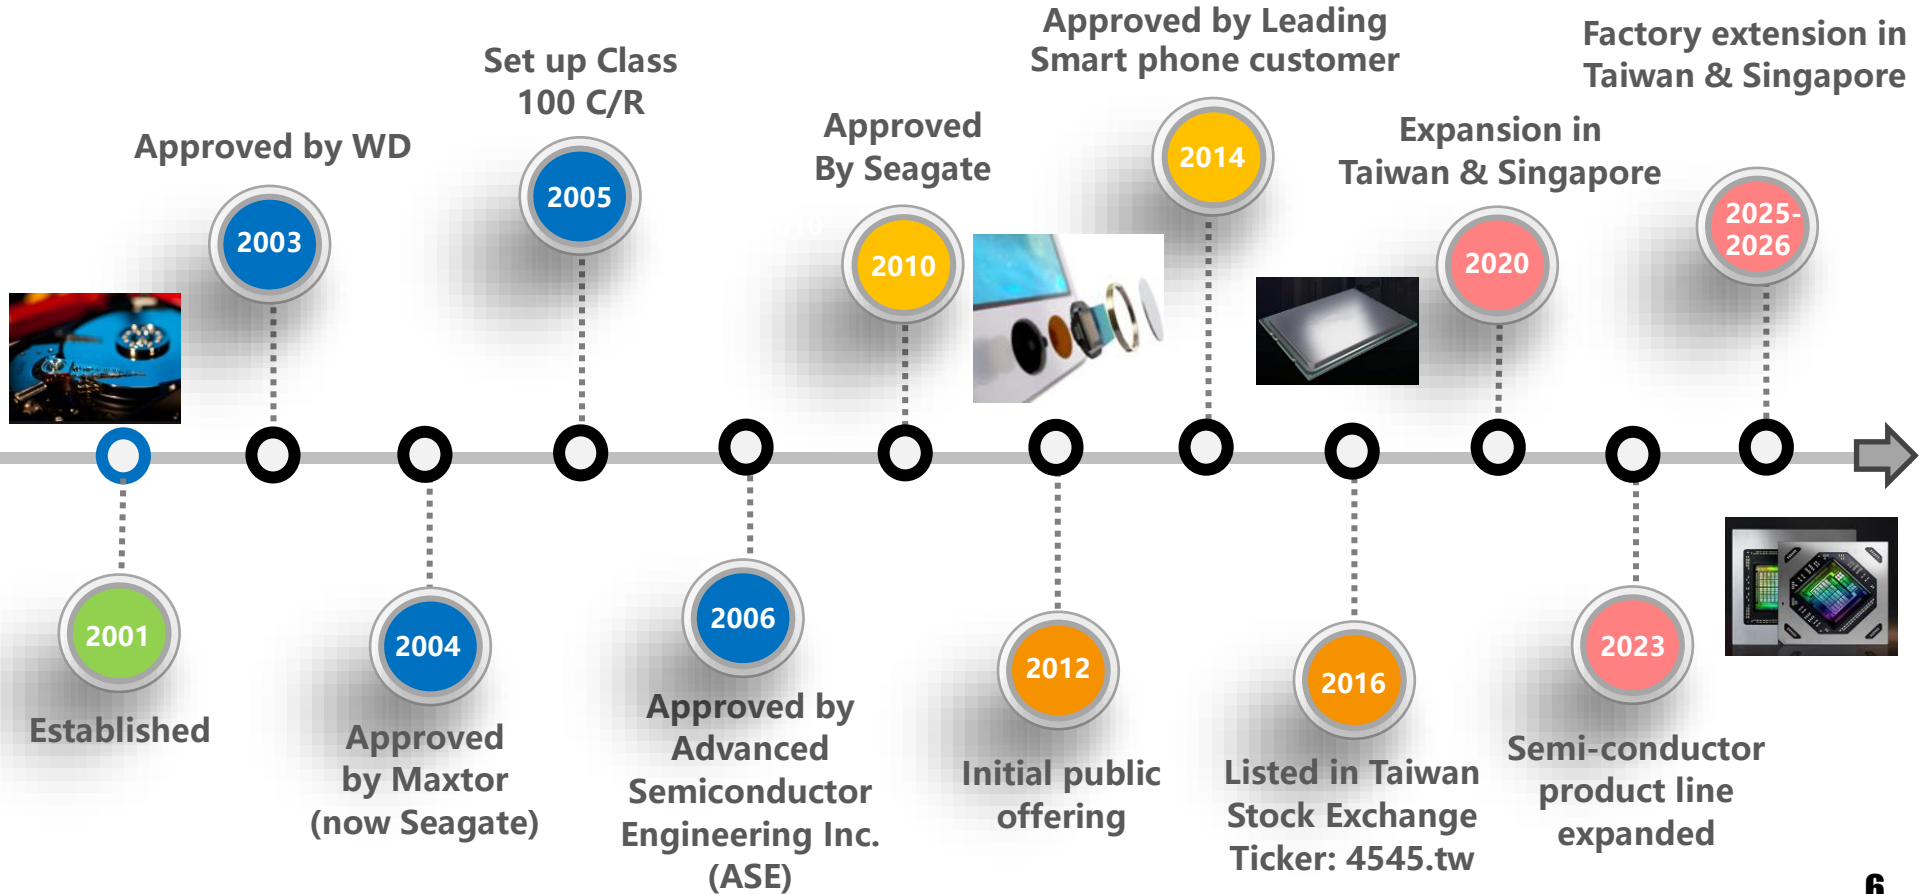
Approved by WD

2003

Set up Class 100 C/R

2005

Approved By Seagate

2010

Approved by Leading Smart phone customer

2014

Expansion in Taiwan & Singapore

2020

Factory extension in Taiwan & Singapore

2025-2026

2001

Established

2004

Approved by Maxtor (now Seagate)

2006

Approved by Advanced Semiconductor Engineering Inc. (ASE)

2012

Initial public offering

2016

Listed in Taiwan Stock Exchange Ticker: 4545.tw

2023

Semi-conductor product line expanded

6